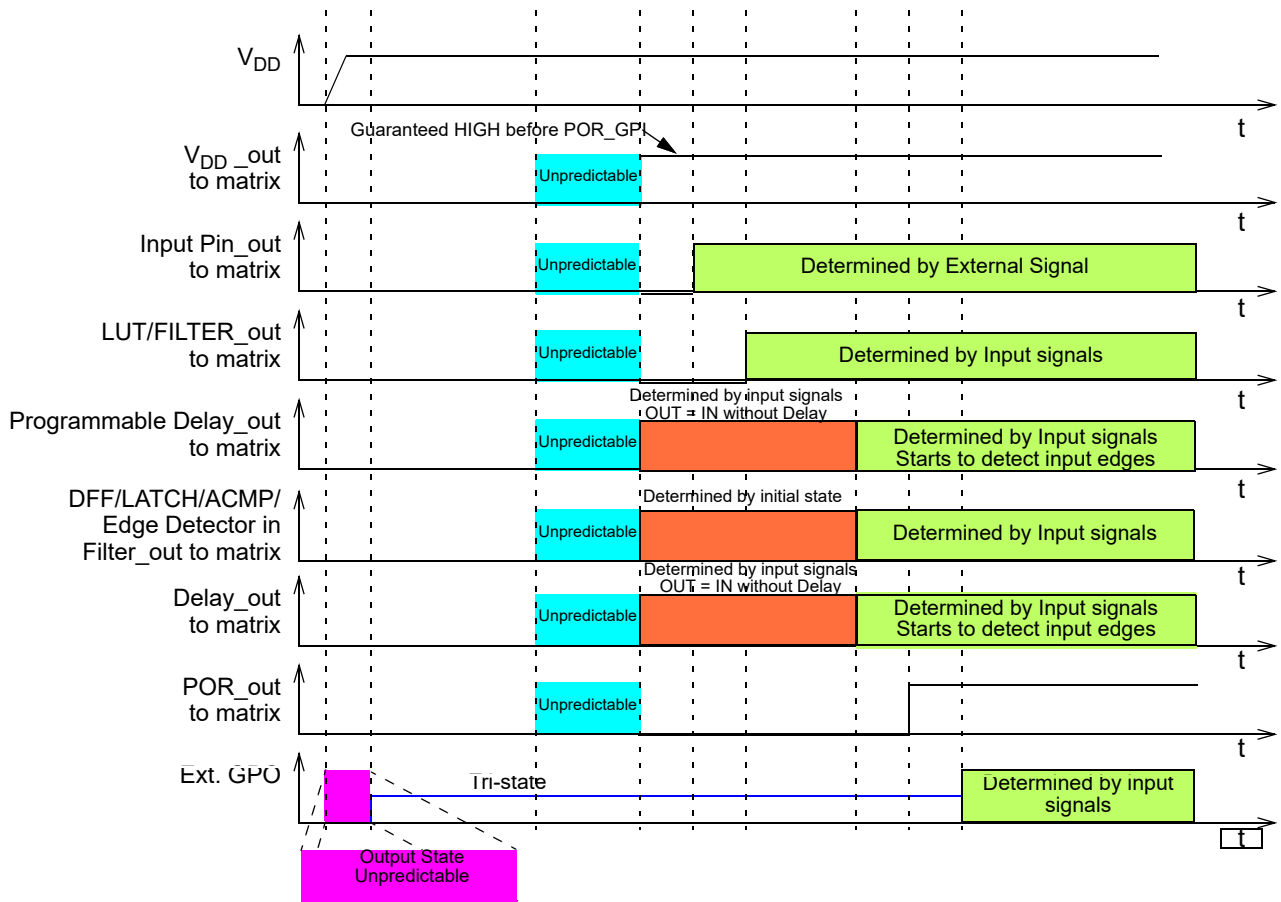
$V_{DD}$

t

Guaranteed HIGH before POR_GPI

$V_{DD}$ _out to matrix

Unpredictable

t

Input Pin_out to matrix

Unpredictable

Determined by External Signal

t

LUT/FILTER_out to matrix

Unpredictable

Determined by Input signals

t

Determined by input signals OUT = IN without Delay

Programmable Delay_out to matrix

Unpredictable

Determined by Input signals Starts to detect input edges

t

Determined by initial state

DFF/LATCH/ACMP/ Edge Detector in Filter_out to matrix

Unpredictable

Determined by Input signals

t

Determined by input signals OUT = IN without Delay

Delay_out to matrix

Unpredictable

Determined by Input signals Starts to detect input edges

t

POR_out to matrix

Unpredictable

t

Ext. GPO

Tri-state

Determined by input signals

t

Output State Unpredictable